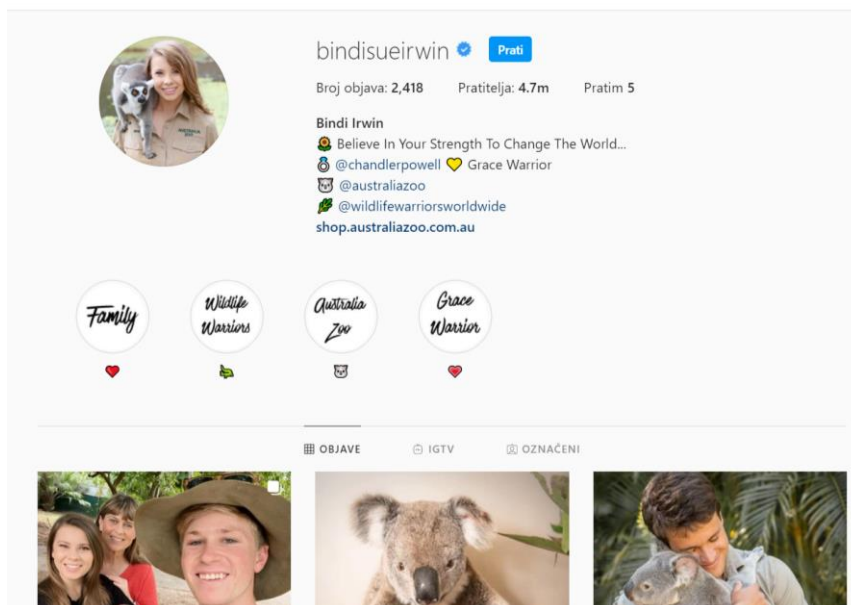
bindisueirwin Prati

Broj objava: 2,418 Pratitelja: 4.7m Pratim 5

Bindi Irwin
🌻 Believe In Your Strength To Change The World...
💍 @chandlerpowell 💛 Grace Warrior
🐨 @australiazoo
🌿 @wildlifewarriorsworldwide
shop.australiazoo.com.au

Family ❤️
Wildlife Warriors 🐢
Australia Zoo 🐨
Grace Warrior ❤️

OBJAVE IGTV OZNAČENI